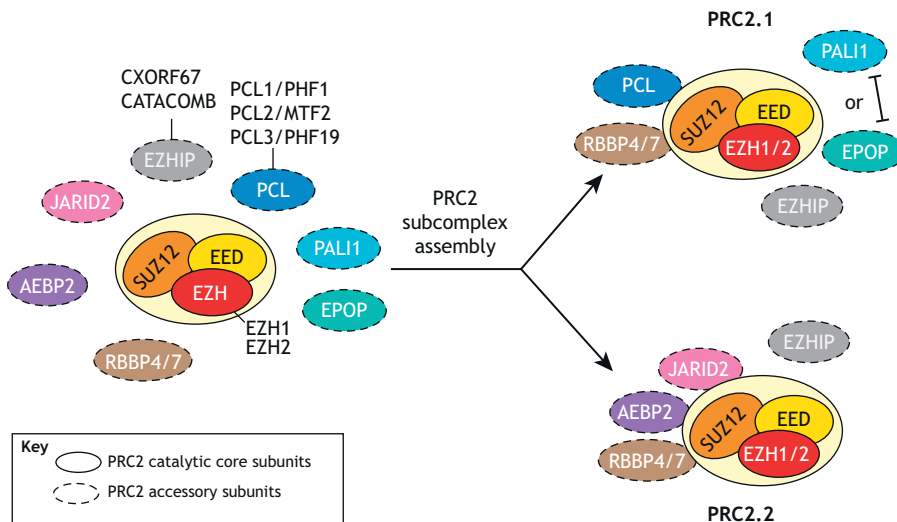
CXORF67
CATACOMB

EZHIP

PCL1/PHF1
PCL2/MTF2
PCL3/PHF19

PCL

JARID2

SUZ12
EED
EZH

PALI1

AEBP2

EPOP

EZH1
EZH2

RBBP4/7

PRC2
subcomplex
assembly

PRC2.1

PALI1

PCL

SUZ12
EED
EZH1/2

RBBP4/7

or

EPOP

EZHIP

EZHIP

JARID2

AEBP2

SUZ12
EED
EZH1/2

RBBP4/7

PRC2.2

Key
PRC2 catalytic core subunits
PRC2 accessory subunits